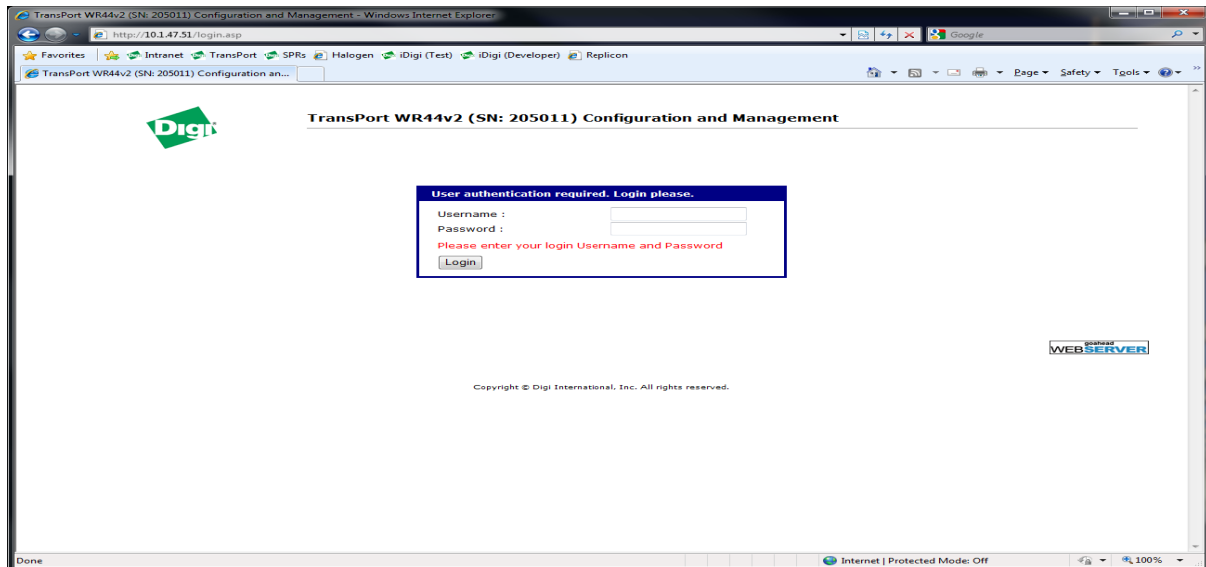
TransPort WR44v2 (SN: 205011) Configuration and Management - Windows Internet Explorer

http://10.1.47.51/login.asp

Google

Favorites | Intranet TransPort SPRs Halogen iDigi (Test) iDigi (Developer) Replicon

TransPort WR44v2 (SN: 205011) Configuration an...

Page ▾ Safety ▾ Tools ▾

Digi

TransPort WR44v2 (SN: 205011) Configuration and Management

User authentication required. Login please.

Username :

Password :

Please enter your login Username and Password

Login

goahead WEBSERVER

Copyright © Digi International, Inc. All rights reserved.

Done

Internet | Protected Mode: Off

100%